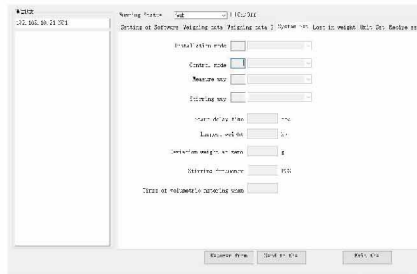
端口区

192.168.10.21 321

Working Status [Test] [ ] 1 ICD/Diff

Setting of Servers | Weighing data | Weighing data 2 | System set | Loss in weight | Unit Set | Machine se

Installation mode

Control mode

Measure way

Stirring way

Start delay time ms

Largest weight g

Deviation weight at zero g

Stirring frequency RPM

Times of volumetric metering when

Discover from | Read to PLC | Exit PLC